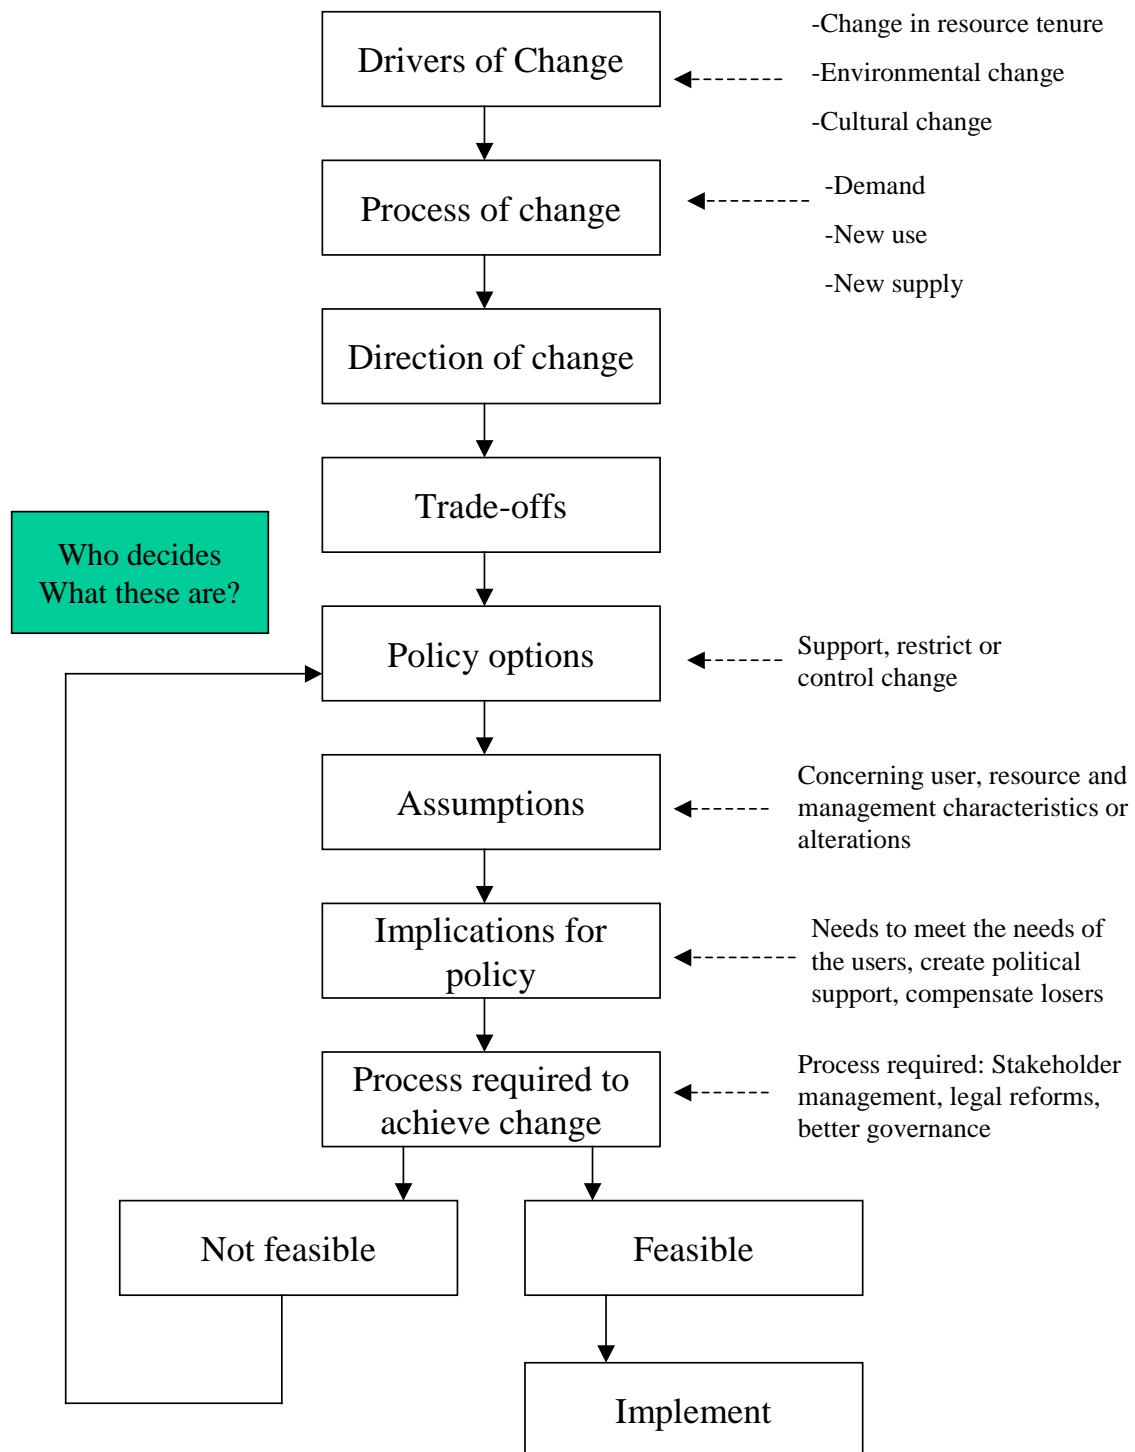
Drivers of Change

-Change in resource tenure
-Environmental change
-Cultural change

Process of change

-Demand
-New use
-New supply

Direction of change

Trade-offs

Who decides
What these are?

Policy options

Support, restrict or control change

Assumptions

Concerning user, resource and management characteristics or alterations

Implications for policy

Needs to meet the needs of the users, create political support, compensate losers

Process required to achieve change

Process required: Stakeholder management, legal reforms, better governance

Not feasible

Feasible

Implement